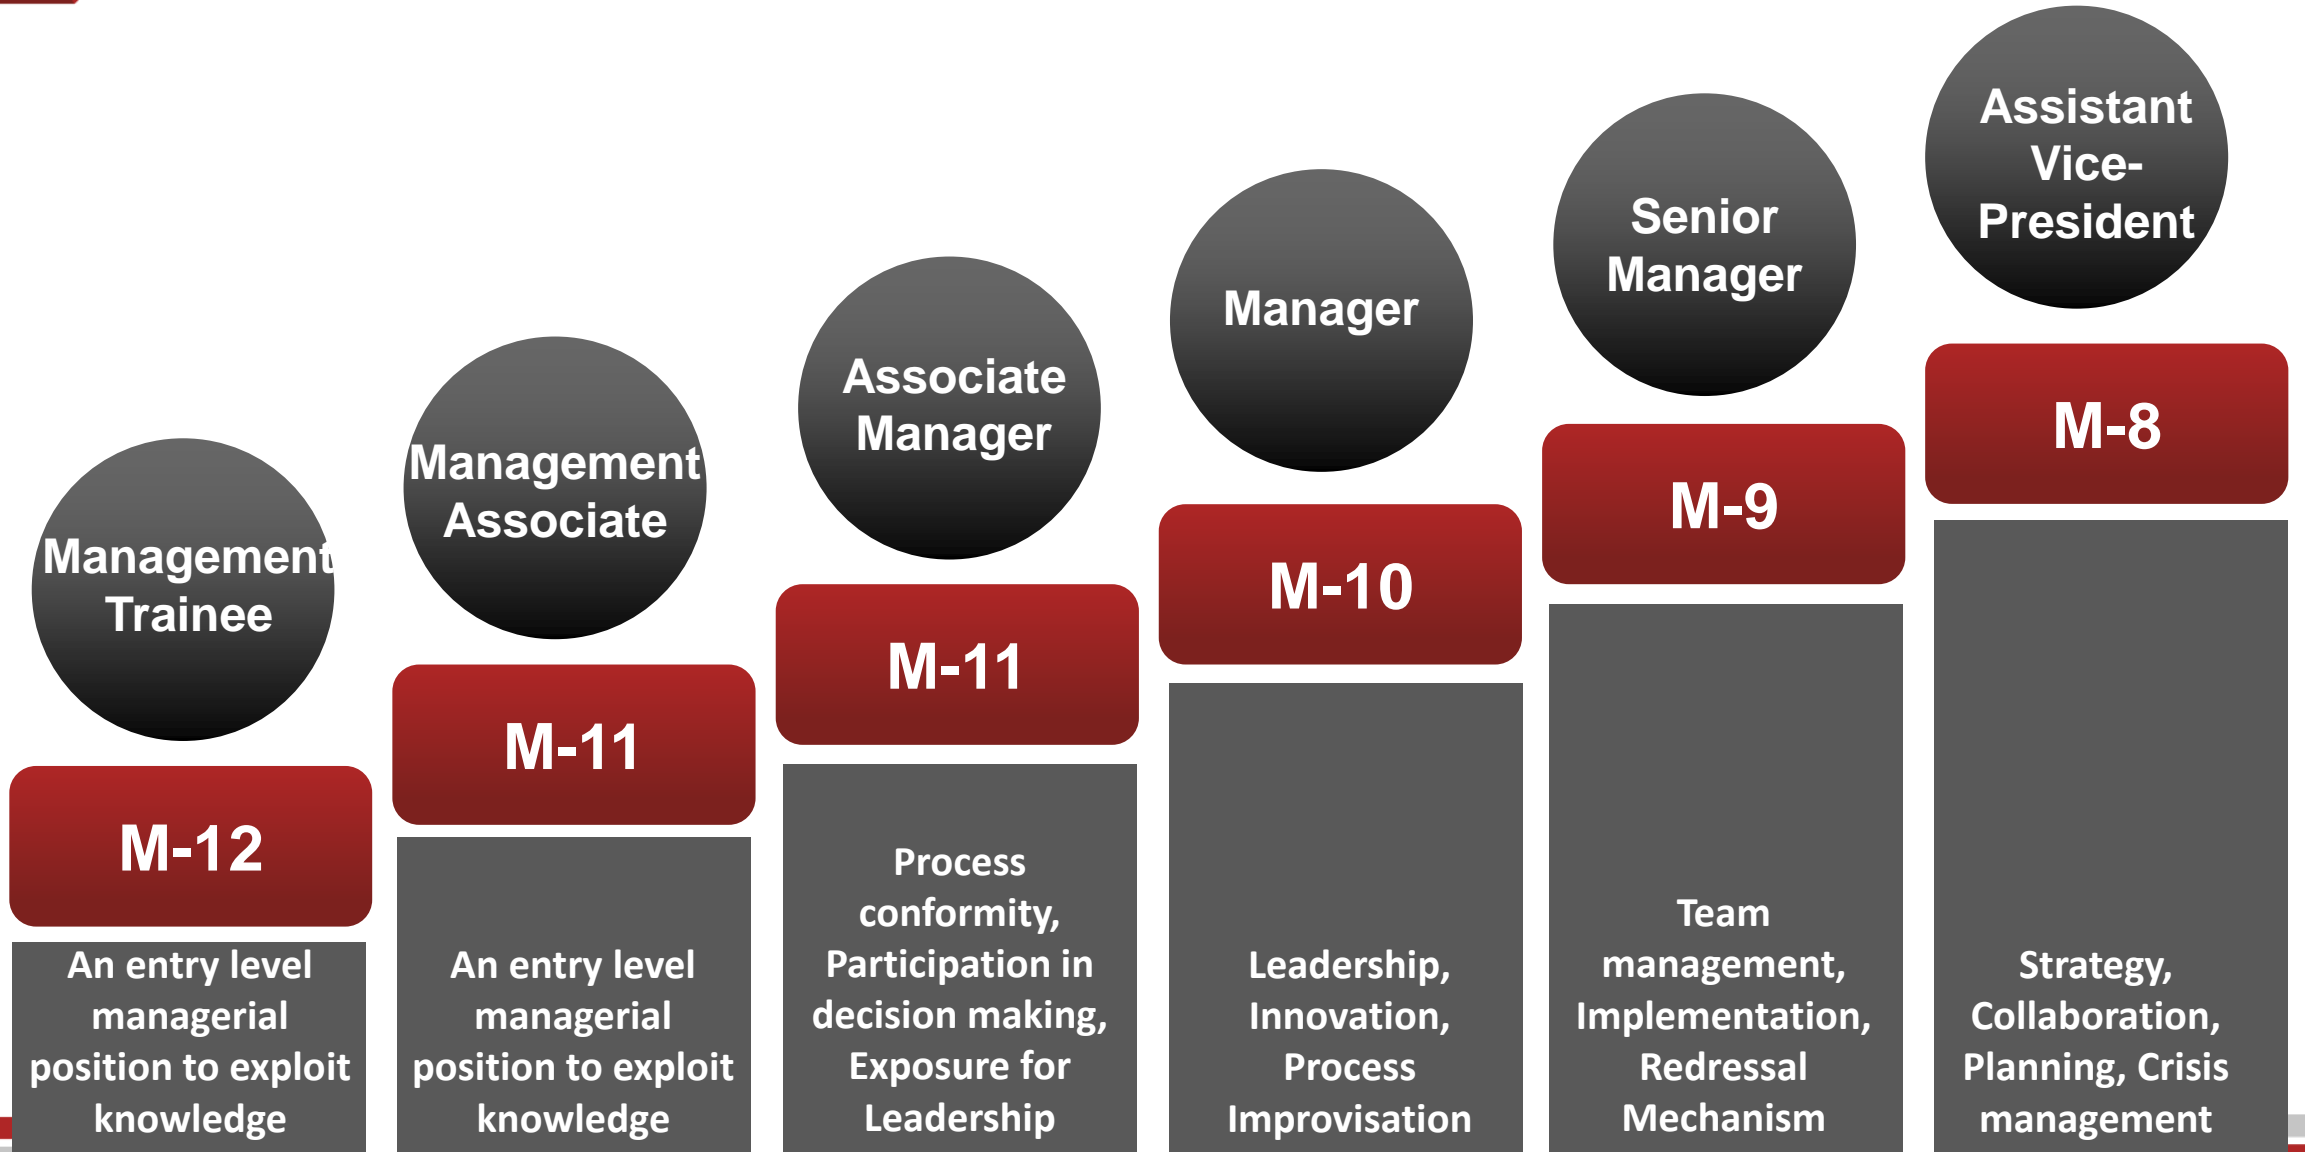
Management Trainee

M-12

An entry level managerial position to exploit knowledge

Management Associate

M-11

An entry level managerial position to exploit knowledge

Associate Manager

M-11

Process conformity, Participation in decision making, Exposure for Leadership

Manager

M-10

Leadership, Innovation, Process Improvisation

Senior Manager

M-9

Team management, Implementation, Redressal Mechanism

Assistant Vice-President

M-8

Strategy, Collaboration, Planning, Crisis management